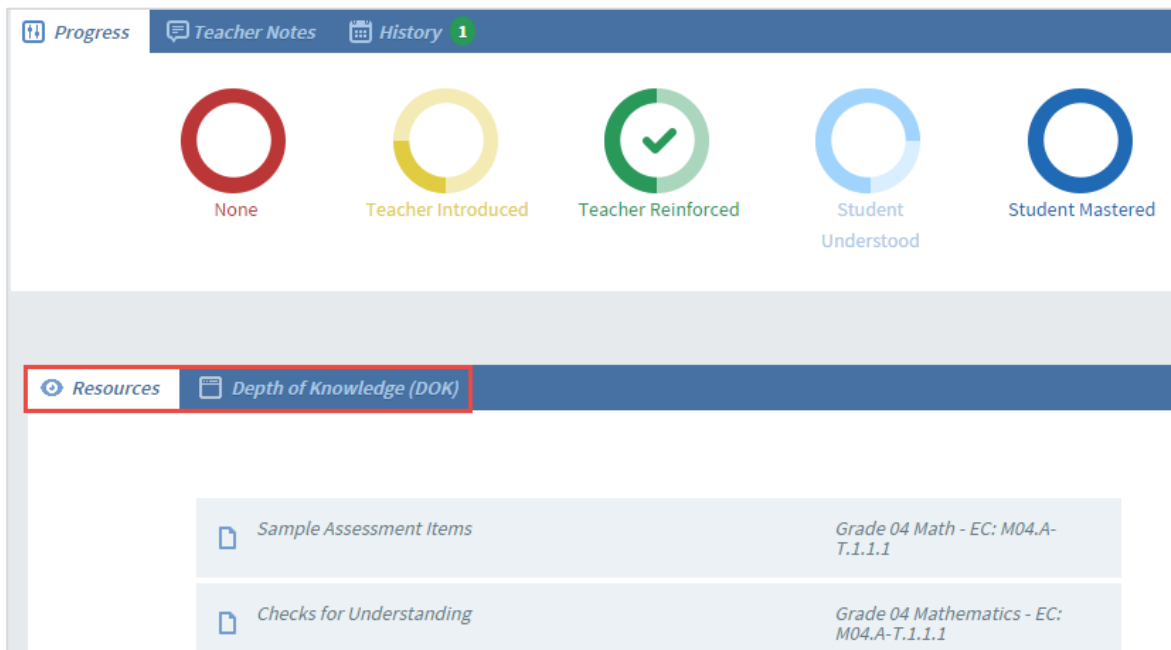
Progress Teacher Notes History 1

None

Teacher Introduced

Teacher Reinforced

Student Understood

Student Mastered

Resources Depth of Knowledge (DOK)

| Sample Assessment Items | Grade 04 Math - EC: M04.A-T.1.1.1 |
|---|---|
| Checks for Understanding | Grade 04 Mathematics - EC: M04.A-T.1.1.1 |